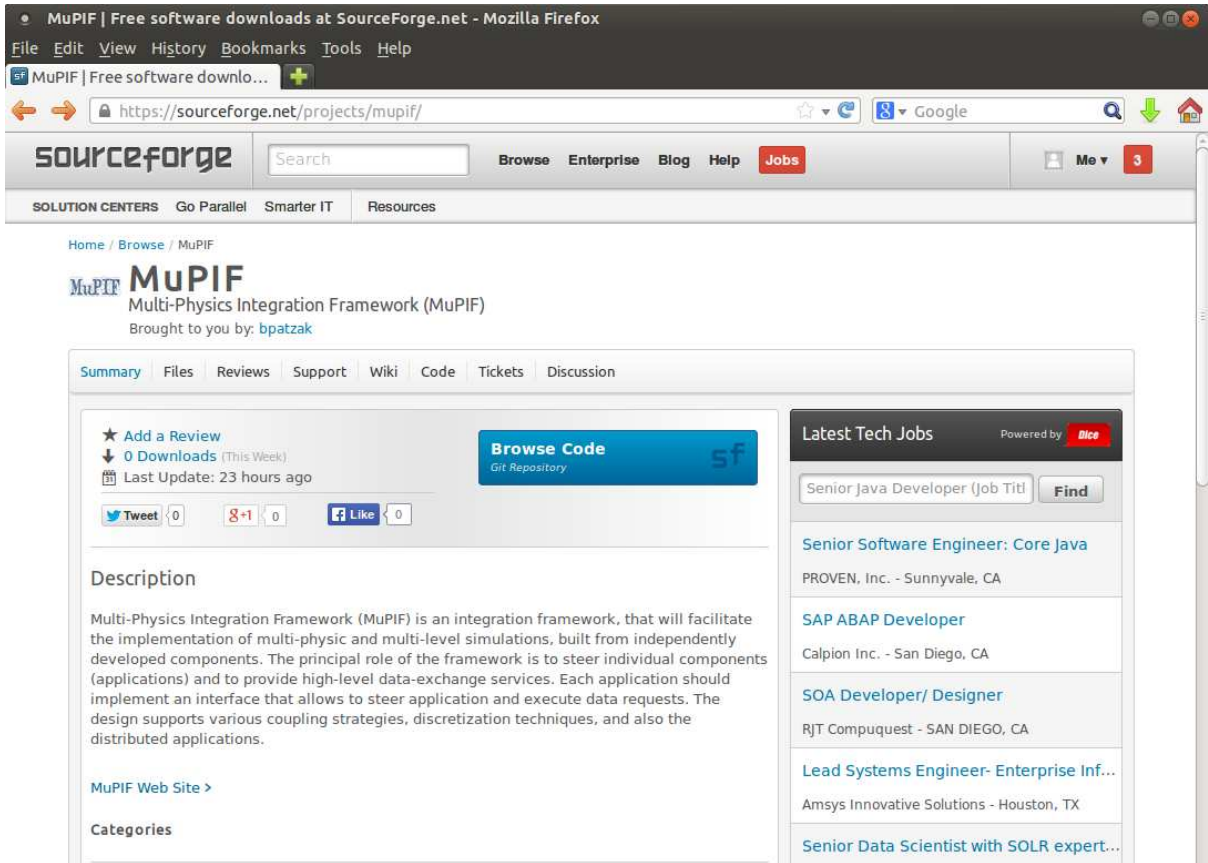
MuPIF | Free software downloads at SourceForge.net - Mozilla Firefox

File Edit View History Bookmarks Tools Help

MuPIF | Free software downlo...

https://sourceforge.net/projects/mupif/

Google

sourceforge Search Browse Enterprise Blog Help Jobs Me 3

SOLUTION CENTERS Go Parallel Smarter IT Resources

Home / Browse / MuPIF

MuPIF MuPIF

Multi-Physics Integration Framework (MuPIF)

Brought to you by: bpatzak

Summary Files Reviews Support Wiki Code Tickets Discussion

Add a Review

0 Downloads (This Week)

Last Update: 23 hours ago

Browse Code
Git Repository

Tweet 0 +1 0 Like 0

Description

Multi-Physics Integration Framework (MuPIF) is an integration framework, that will facilitate the implementation of multi-physic and multi-level simulations, built from independently developed components. The principal role of the framework is to steer individual components (applications) and to provide high-level data-exchange services. Each application should implement an interface that allows to steer application and execute data requests. The design supports various coupling strategies, discretization techniques, and also the distributed applications.

MuPIF Web Site >

Categories

Latest Tech Jobs Powered by Dice

Senior Java Developer (Job Titl Find

Senior Software Engineer: Core Java
PROVEN, Inc. - Sunnyvale, CA

SAP ABAP Developer
Calpion Inc. - San Diego, CA

SOA Developer/ Designer
RJT Compuquest - SAN DIEGO, CA

Lead Systems Engineer- Enterprise Inf...
Amsys Innovative Solutions - Houston, TX

Senior Data Scientist with SOLR expert...